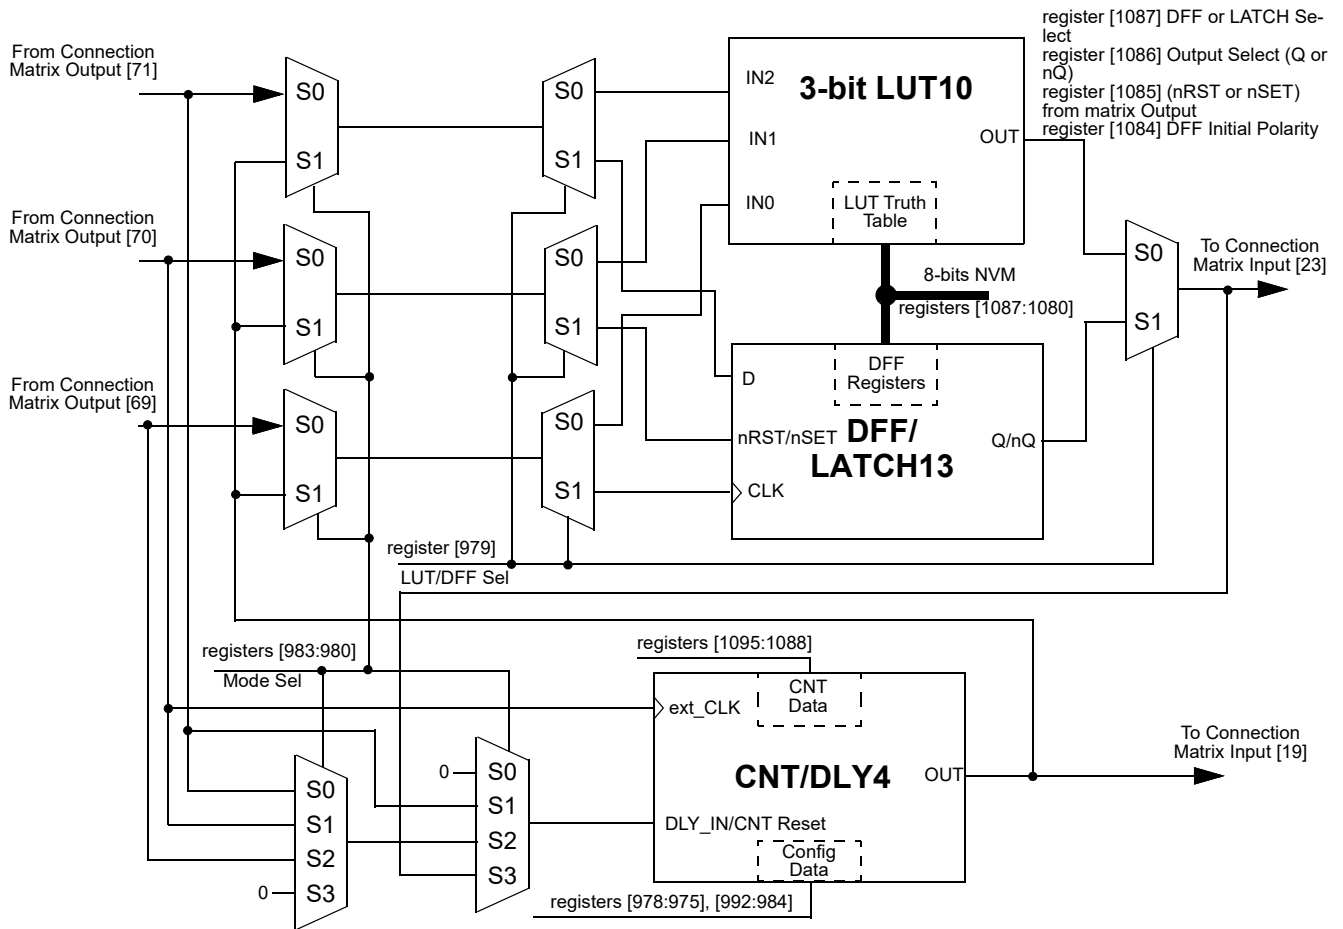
register [1087] DFF or LATCH Select
register [1086] Output Select (Q or nQ)
register [1085] (nRST or nSET) from matrix Output
register [1084] DFF Initial Polarity

From Connection Matrix Output [71]

From Connection Matrix Output [70]

From Connection Matrix Output [69]

S0
S1
S0
S1
S0
S1

S0
S1
S0
S1
S0
S1

IN2
IN1
IN0
3-bit LUT10
OUT
LUT Truth Table

8-bits NVM
registers [1087:1080]

S0
S1

To Connection Matrix Input [23]

D
DFF Registers
nRST/nSET
DFF/ LATCH13
Q/nQ
CLK

register [979]
LUT/DFF Sel

registers [983:980]
Mode Sel

registers [1095:1088]

ext_CLK
CNT Data

CNT/DLY4
OUT

To Connection Matrix Input [19]

DLY_IN/CNT Reset
Config Data

registers [978:975], [992:984]

0
S0
S1
S2
S3

S0
S1
S2
0
S3